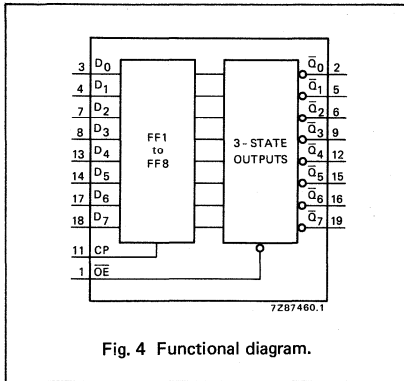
3 $D_0$
4 $D_1$
7 $D_2$
8 $D_3$
13 $D_4$
14 $D_5$
17 $D_6$
18 $D_7$
11 CP
1 $\overline{OE}$

FF1 to FF8

3-STATE OUTPUTS

$\overline{Q}_0$ 2
$\overline{Q}_1$ 5
$\overline{Q}_2$ 6
$\overline{Q}_3$ 9
$\overline{Q}_4$ 12
$\overline{Q}_5$ 15
$\overline{Q}_6$ 16
$\overline{Q}_7$ 19

7Z87460.1

Fig. 4 Functional diagram.